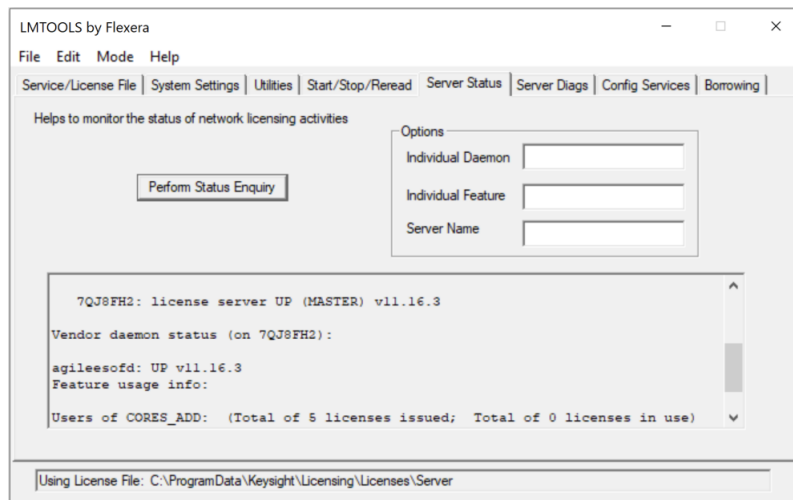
LMTOOLS by Flexera

File Edit Mode Help

Service/License File | System Settings | Utilities | Start/Stop/Reread | Server Status | Server Diags | Config Services | Borrowing

Helps to monitor the status of network licensing activities

Perform Status Enquiry

Options
Individual Daemon
Individual Feature
Server Name

7QJ8FH2: license server UP (MASTER) v11.16.3

Vendor daemon status (on 7QJ8FH2):

agileesofd: UP v11.16.3
Feature usage info:

Users of CORES_ADD: (Total of 5 licenses issued; Total of 0 licenses in use)

Using License File: C:\ProgramData\Keysight\Licensing\Licenses\Server